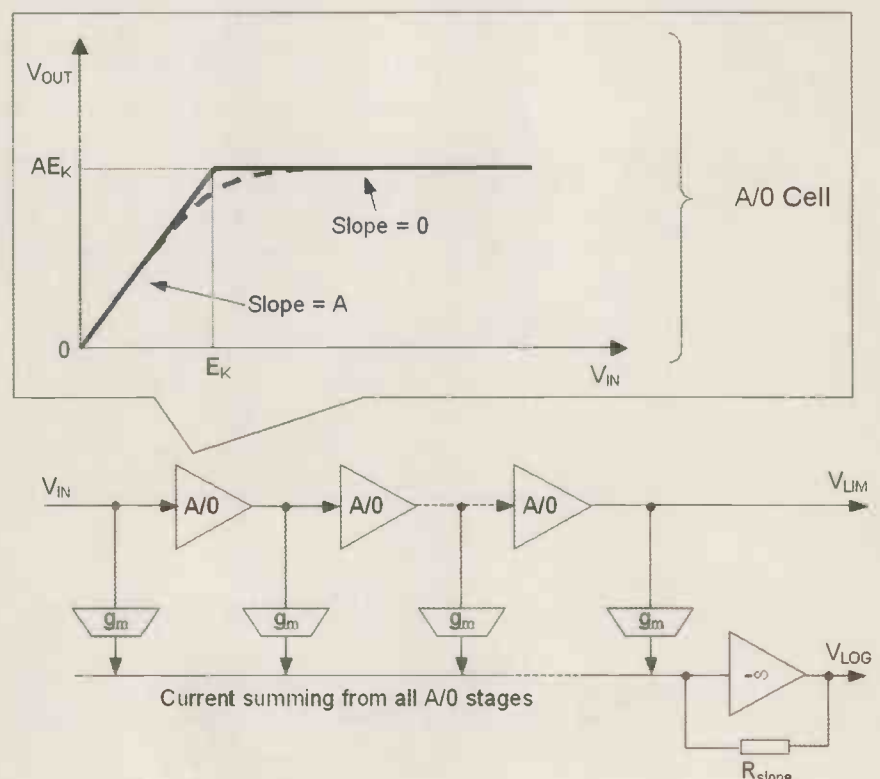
$V_{OUT}$

$AE_K$

Slope = 0

A/0 Cell

Slope = A

0

$E_K$

$V_{IN}$

$V_{IN}$

A/0

A/0

A/0

$V_{LIM}$

$g_m$

$g_m$

$g_m$

$g_m$

$-\infty$

$V_{LOG}$

Current summing from all A/0 stages

$R_{slope}$